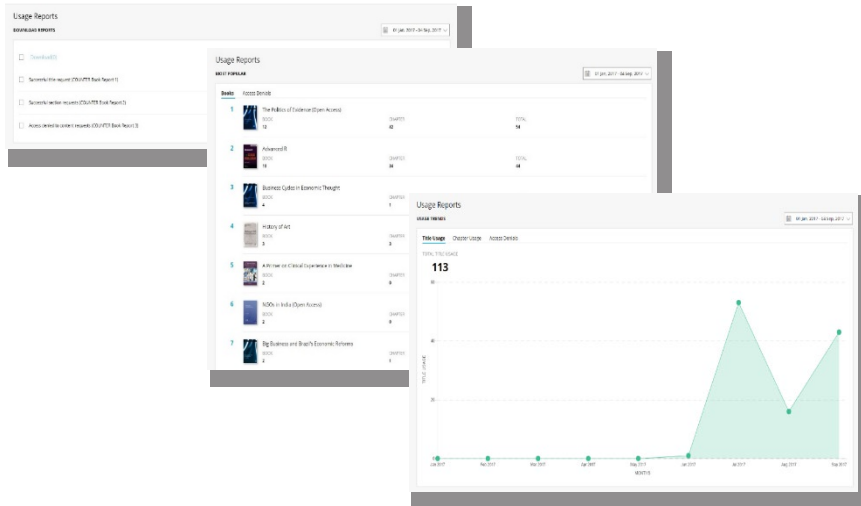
Usage Reports

DOWNLOAD REPORTS

01 Jan. 2017 - 04 Sep. 2017

Download(0)

Successful title requests (COUNTER Book Report 1)

Successful section requests (COUNTER Book Report 2)

Access denied to content requests (COUNTER Book Report 3)

Usage Reports

MOST POPULAR

01 Jan. 2017 - 04 Sep. 2017

Books Access Denials

1 The Politics of Evidence (Open Access)
BOOK 12 CHAPTER 42 TOTAL 54

2 Advanced R
BOOK 10 CHAPTER 31 TOTAL 41

3 Business Cycles in Economic Thought
BOOK 4 CHAPTER 1

4 History of Art
BOOK 3 CHAPTER 3

5 A Primer on Clinical Experience in Medicine
BOOK 2 CHAPTER 0

6 NGOs in India (Open Access)
BOOK 2 CHAPTER 0

7 Big Business and Brazil's Economic Reforms
BOOK 2 CHAPTER 1

Usage Reports

USAGE TRENDS

01 Jan. 2017 - 04 Sep. 2017

Title Usage Chapter Usage Access Denials

TOTAL TITLE USAGE

113

TITLE USAGE

Jan 2017 Feb 2017 Mar 2017 Apr 2017 May 2017 Jun 2017 Jul 2017 Aug 2017 Sep 2017

MONTHS